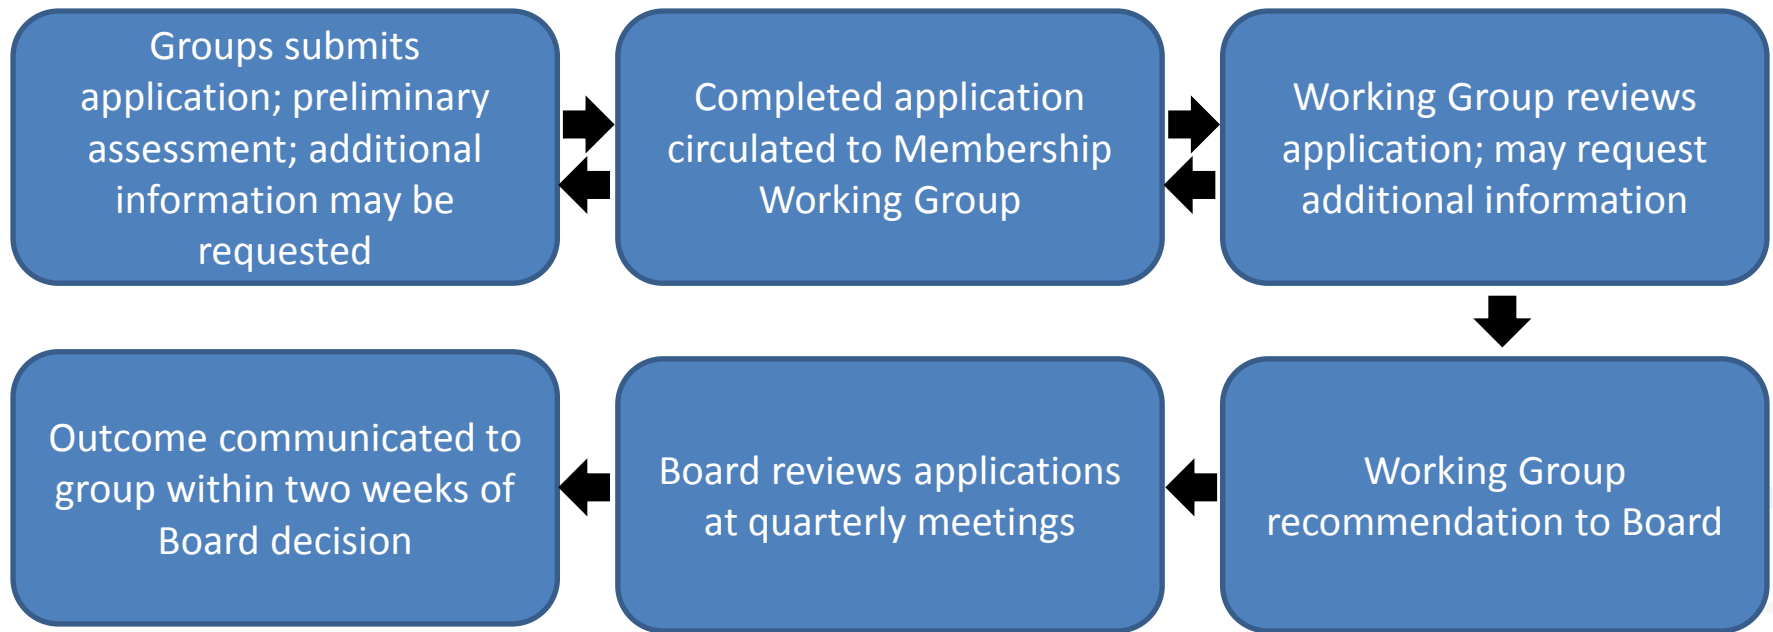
Groups submits application; preliminary assessment; additional information may be requested

Completed application circulated to Membership Working Group

Working Group reviews application; may request additional information

Working Group recommendation to Board

Board reviews applications at quarterly meetings

Outcome communicated to group within two weeks of Board decision